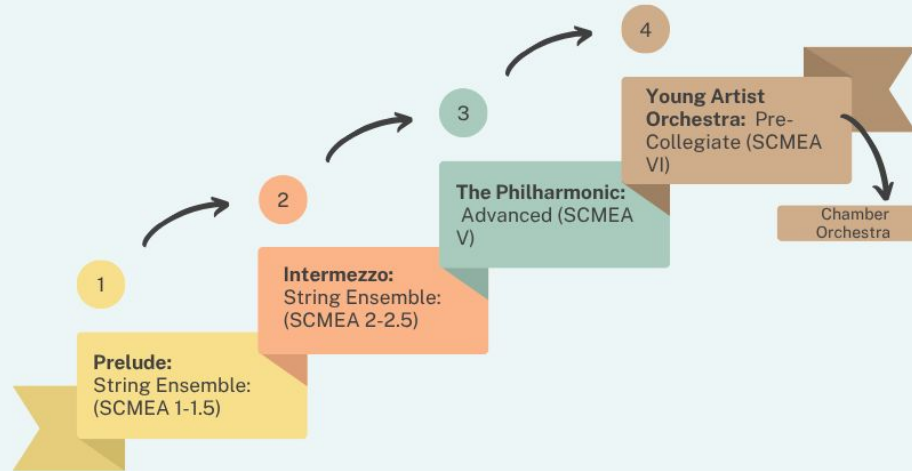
1

**Prelude:**
String Ensemble:
(SCMEA 1-1.5)

2

**Intermezzo:**
String Ensemble:
(SCMEA 2-2.5)

3

**The Philharmonic:**
Advanced (SCMEA V)

4

**Young Artist Orchestra:** Pre-Collegiate (SCMEA VI)

Chamber Orchestra